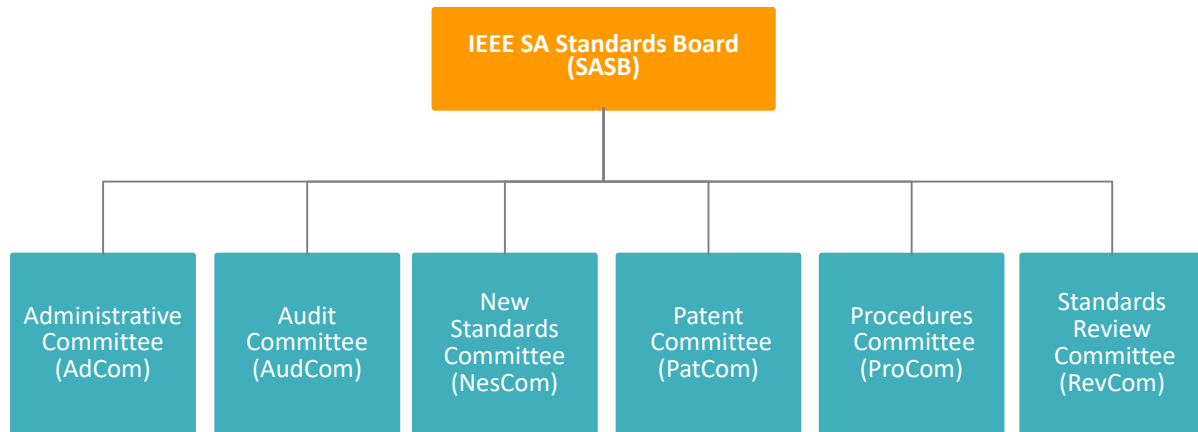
IEEE SA Standards Board (SASB)

Administrative Committee (AdCom)

Audit Committee (AudCom)

New Standards Committee (NesCom)

Patent Committee (PatCom)

Procedures Committee (ProCom)

Standards Review Committee (RevCom)